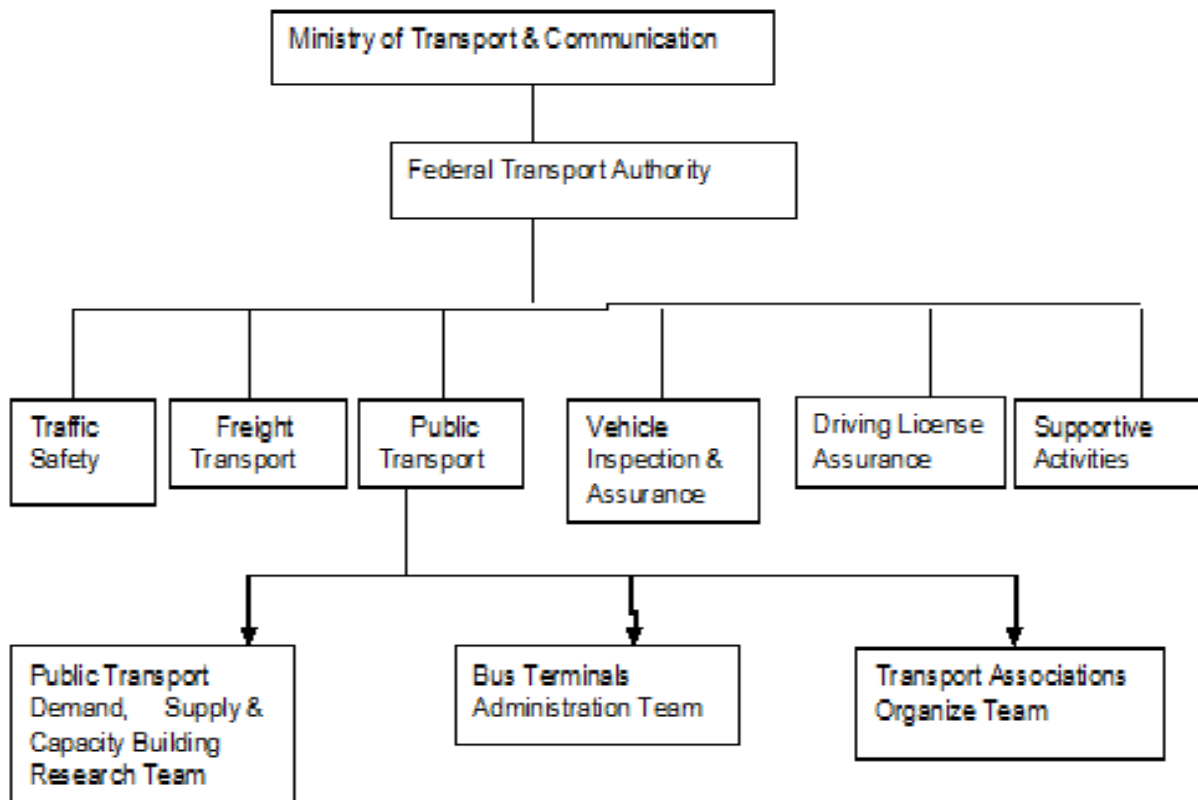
Ministry of Transport & Communication

Federal Transport Authority

Traffic Safety

Freight Transport

Public Transport

Vehicle Inspection & Assurance

Driving License Assurance

Supportive Activities

Public Transport Demand, Supply & Capacity Building Research Team

Bus Terminals Administration Team

Transport Associations Organize Team